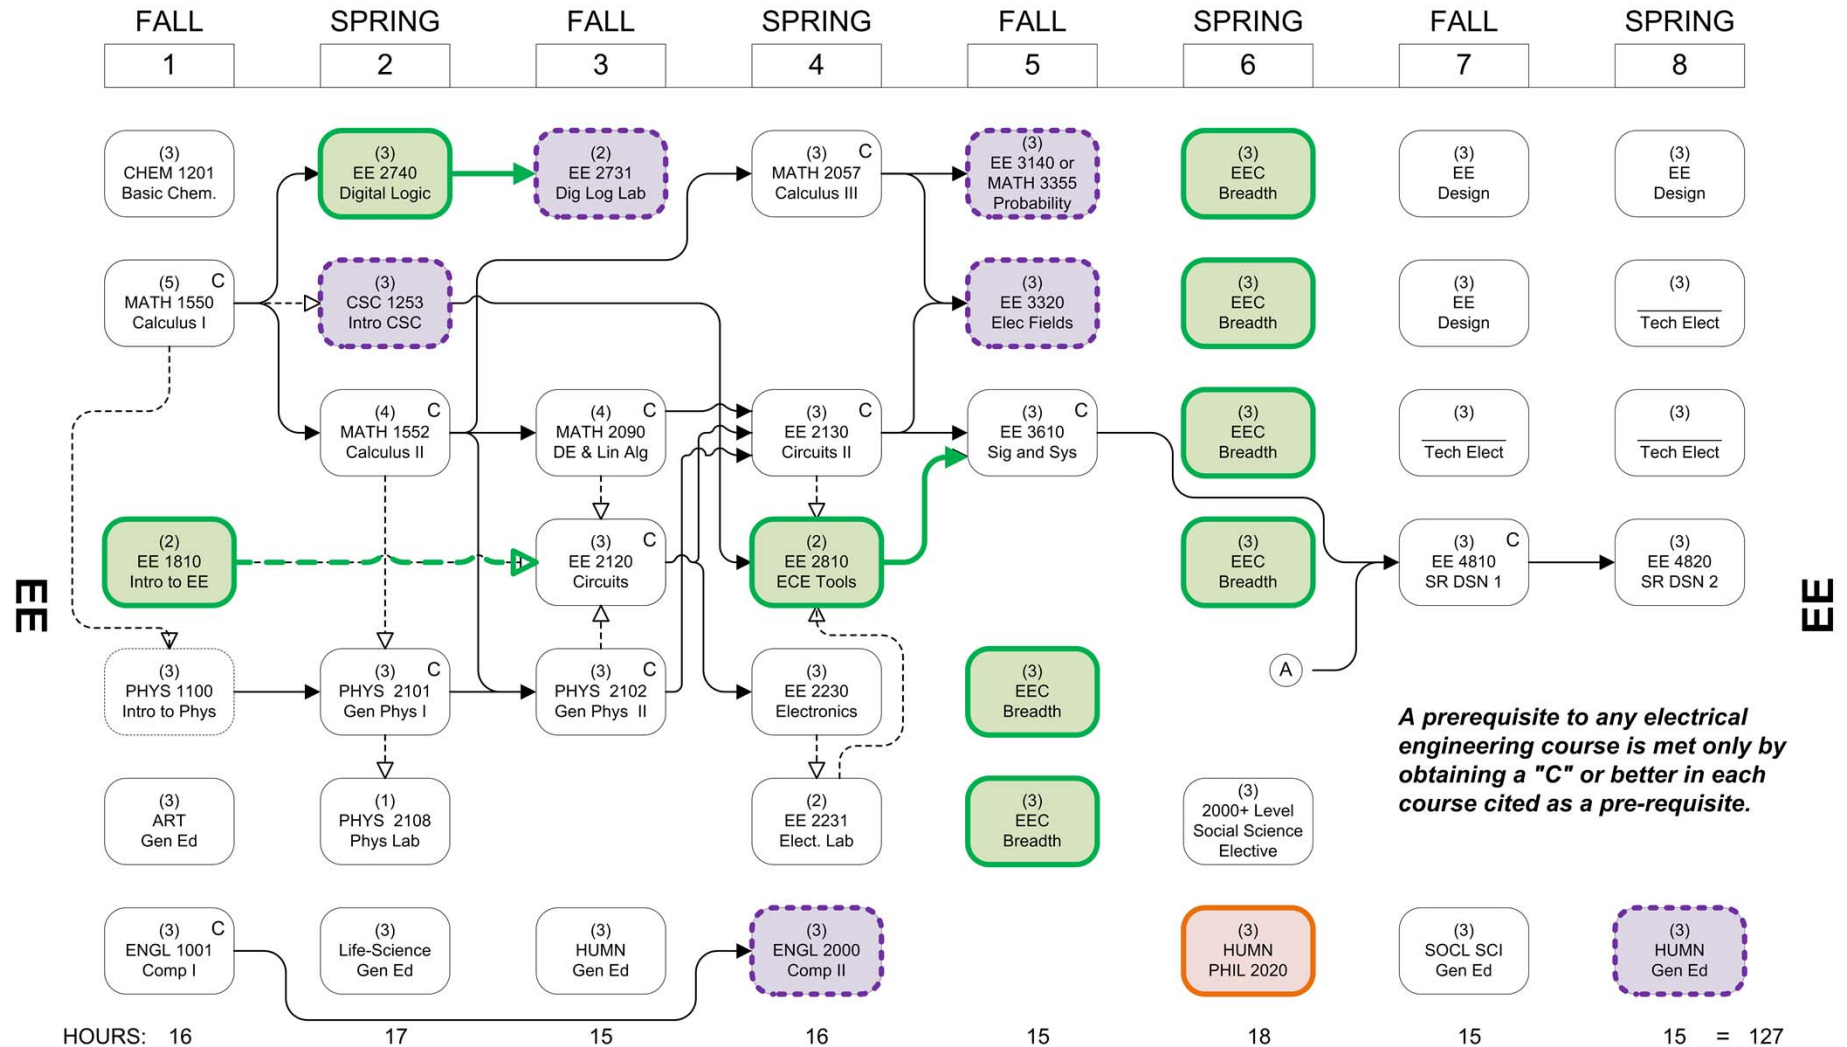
| FALL | SPRING | FALL | SPRING | FALL | SPRING | FALL | SPRING |
|---|---|---|---|---|---|---|---|
| 1 | 2 | 3 | 4 | 5 | 6 | 7 | 8 |

(3) CHEM 1201 Basic Chem.

(5) C MATH 1550 Calculus I

(2) EE 1810 Intro to EE

(3) PHYS 1100 Intro to Phys

(3) ART Gen Ed

(3) C ENGL 1001 Comp I

(3) EE 2740 Digital Logic

(3) CSC 1253 Intro CSC

(4) C MATH 1552 Calculus II

(3) C PHYS 2101 Gen Phys I

(1) PHYS 2108 Phys Lab

(3) Life-Science Gen Ed

(2) EE 2731 Dig Log Lab

(4) C MATH 2090 DE & Lin Alg

(3) C EE 2120 Circuits

(3) C PHYS 2102 Gen Phys II

(3) HUMN Gen Ed

(3) C MATH 2057 Calculus III

(3) C EE 2130 Circuits II

(2) EE 2810 ECE Tools

(3) EE 2230 Electronics

(2) EE 2231 Elect. Lab

(3) ENGL 2000 Comp II

(3) EE 3140 or MATH 3355 Probability

(3) EE 3320 Elec Fields

(3) C EE 3610 Sig and Sys

(3) EEC Breadth

(3) EEC Breadth

(3) EEC Breadth

(3) EEC Breadth

(3) EEC Breadth

(3) EEC Breadth

(3) 2000+ Level Social Science Elective

(3) HUMN PHIL 2020

(3) EE Design

(3) EE Design

(3) Tech Elect

(3) C EE 4810 SR DSN 1

(3) SOCL SCI Gen Ed

(3) EE Design

(3) Tech Elect

(3) Tech Elect

(3) EE 4820 SR DSN 2

(3) HUMN Gen Ed

A

EE

EE

A prerequisite to any electrical engineering course is met only by obtaining a "C" or better in each course cited as a pre-requisite.

HOURS: 16 17 15 16 15 18 15 15 = 127